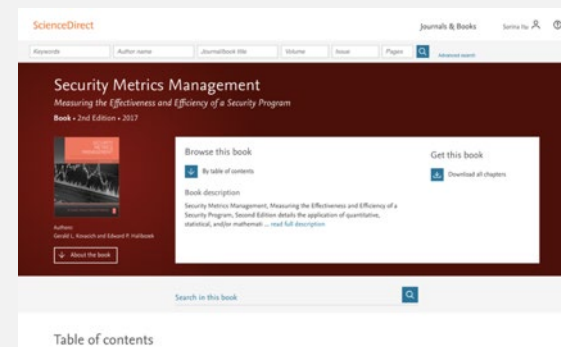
ScienceDirect

Journals & Books

Sorina Ivu

Keywords

Author name

Journal/book title

Volume

Issue

Pages

Advanced search

Security Metrics Management

Measuring the Effectiveness and Efficiency of a Security Program

Book • 2nd Edition • 2017

Authors:
Gerald L. Kovacich and Edward P. Halibozek

About the book

Browse this book

By table of contents

Book description

Security Metrics Management, Measuring the Effectiveness and Efficiency of a Security Program, Second Edition details the application of quantitative, statistical, and/or mathemati ... read full description

Get this book

Download all chapters

Search in this book

Table of contents